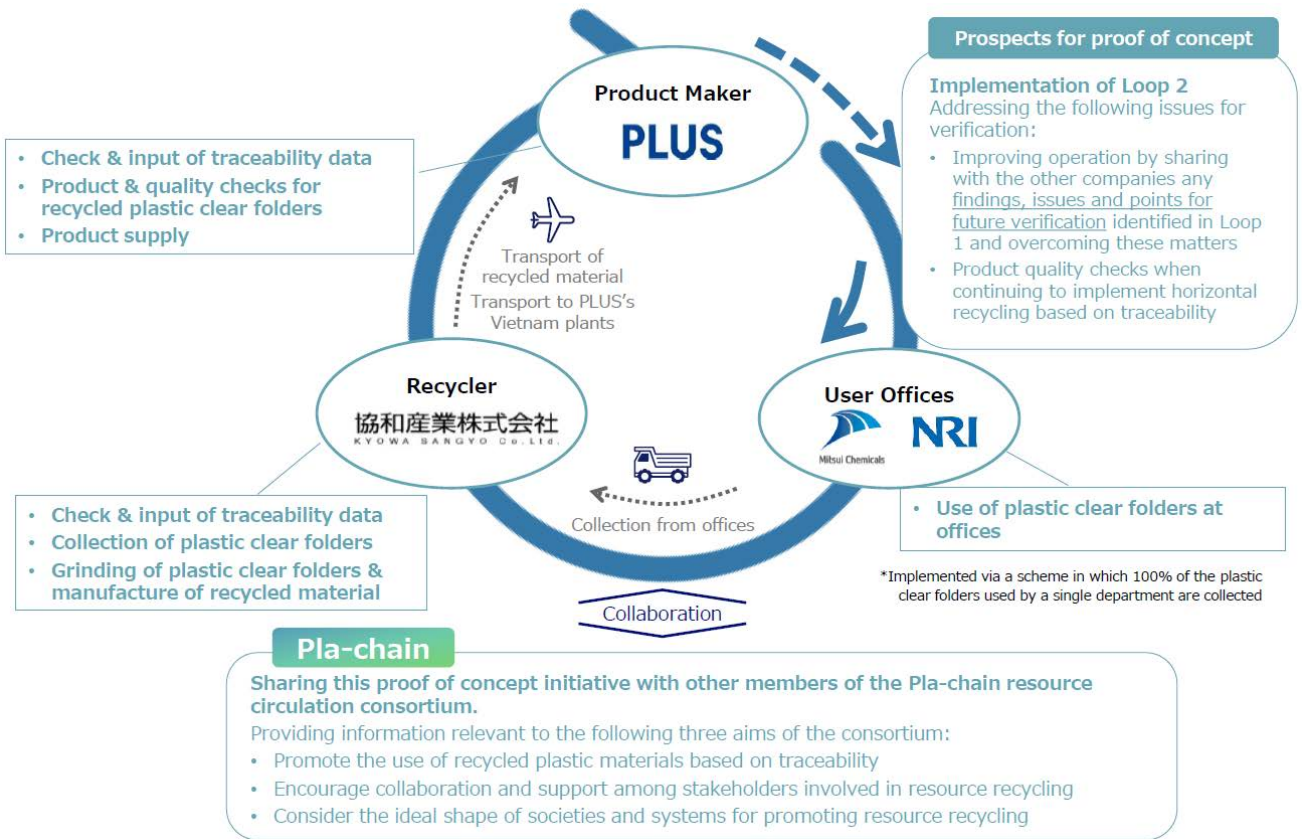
Prospects for proof of concept

Implementation of Loop 2
Addressing the following issues for verification:
• Improving operation by sharing with the other companies any findings, issues and points for future verification identified in Loop 1 and overcoming these matters
• Product quality checks when continuing to implement horizontal recycling based on traceability

Product Maker
PLUS

• Check & input of traceability data
• Product & quality checks for recycled plastic clear folders
• Product supply

Transport of recycled material
Transport to PLUS's Vietnam plants

Recycler
協和産業株式会社
KYOWA SANGYO Co.,Ltd.

User Offices
Mitsui Chemicals
NRI

• Use of plastic clear folders at offices

Collection from offices

• Check & input of traceability data
• Collection of plastic clear folders
• Grinding of plastic clear folders & manufacture of recycled material

*Implemented via a scheme in which 100% of the plastic clear folders used by a single department are collected

Collaboration

Pla-chain
Sharing this proof of concept initiative with other members of the Pla-chain resource circulation consortium.
Providing information relevant to the following three aims of the consortium:
• Promote the use of recycled plastic materials based on traceability
• Encourage collaboration and support among stakeholders involved in resource recycling
• Consider the ideal shape of societies and systems for promoting resource recycling